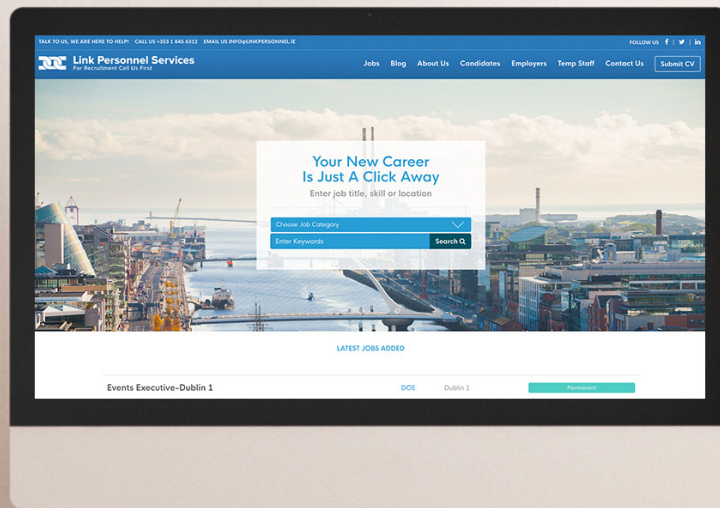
TALK TO US, WE ARE HERE TO HELP! CALL US +353 1 845 6312 EMAIL US INFO@LINKPERSONNEL.IE

FOLLOW US f | | in

Link Personnel Services
For Recruitment Call Us First

Jobs Blog About Us Candidates Employers Temp Staff Contact Us Submit CV

Your New Career
Is Just A Click Away

Enter job title, skill or location

Choose Job Category

Enter Keywords

Search

LATEST JOBS ADDED

| Events Executive-Dublin 1 | DOE | Dublin 1 | Permanent |
|---|---|---|---|